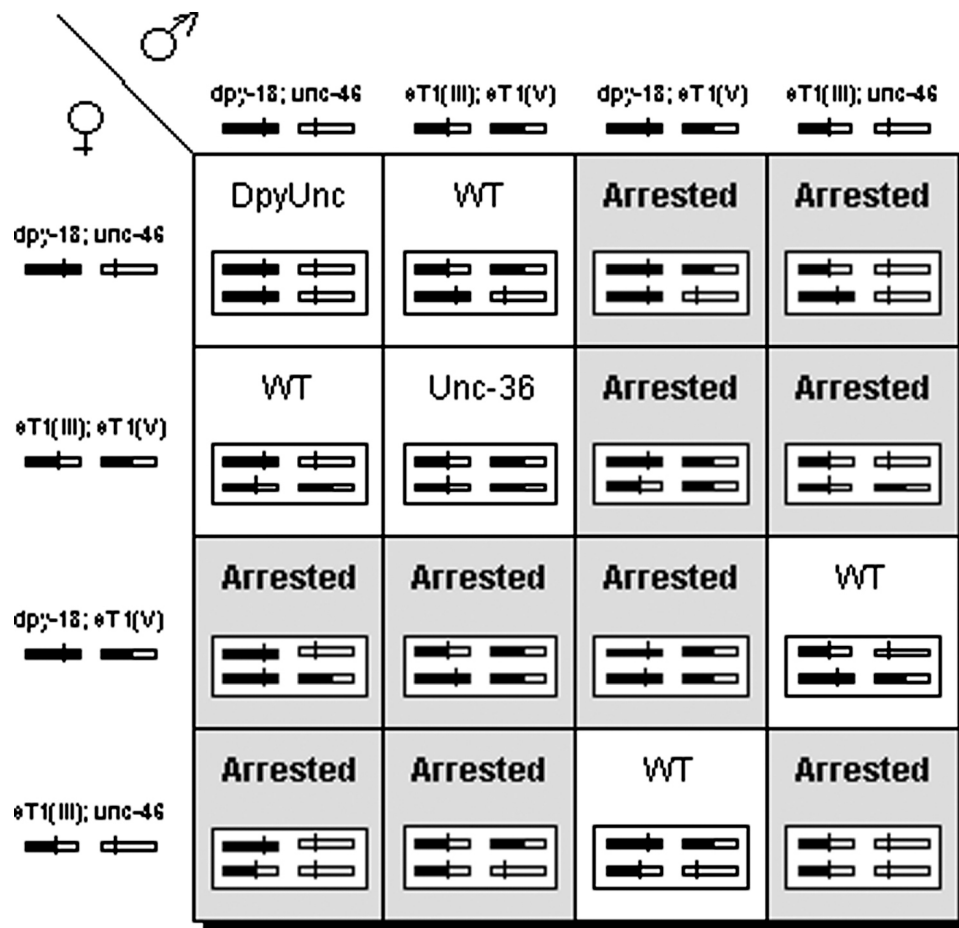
♂

♀

| | dpy-18; unc-46 | eT1(III); eT1(V) | dpy-18; eT1(V) | eT1(III); unc-46 |
|---|---|---|---|---|
| dpy-18; unc-46 | DpyUnc | WT | Arrested | Arrested |
| eT1(III); eT1(V) | WT | Unc-36 | Arrested | Arrested |
| dpy-18; eT1(V) | Arrested | Arrested | Arrested | WT |
| eT1(III); unc-46 | Arrested | Arrested | WT | Arrested |